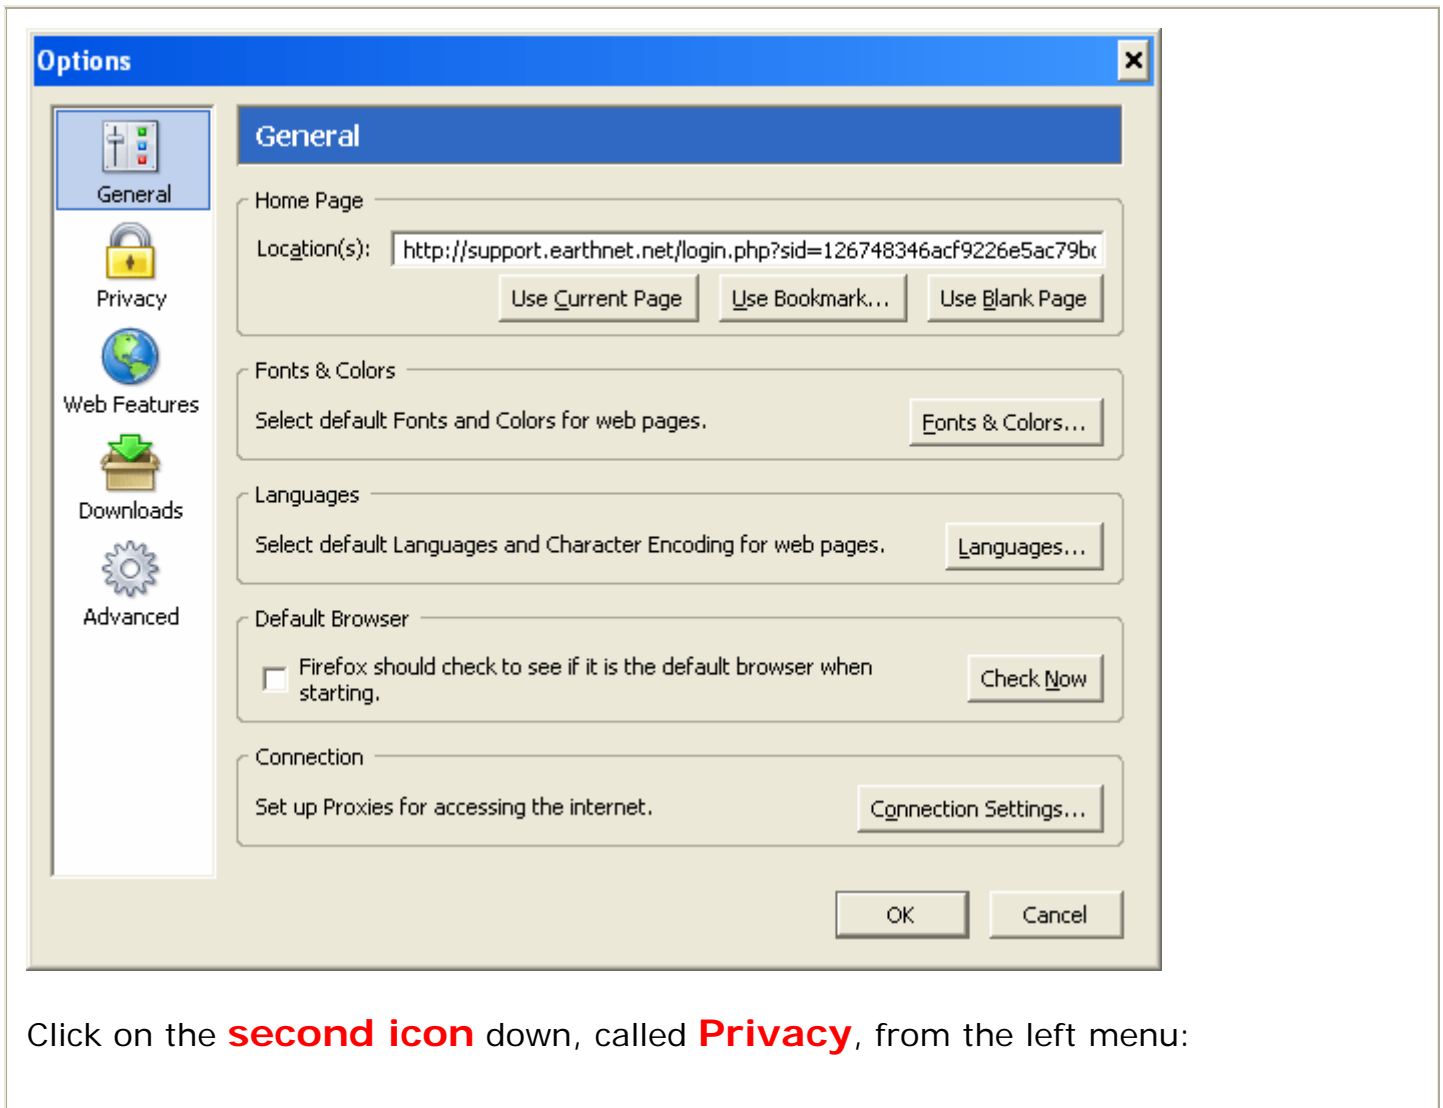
Options

General
Privacy
Web Features
Downloads
Advanced

General

Home Page

Location(s): http://support.earthnet.net/login.php?sid=126748346acf9226e5ac79b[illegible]

Use Current Page | Use Bookmark... | Use Blank Page

Fonts & Colors

Select default Fonts and Colors for web pages. Fonts & Colors...

Languages

Select default Languages and Character Encoding for web pages. Languages...

Default Browser

Firefox should check to see if it is the default browser when starting. Check Now

Connection

Set up Proxies for accessing the internet. Connection Settings...

OK | Cancel

Click on the **second icon** down, called **Privacy**, from the left menu: